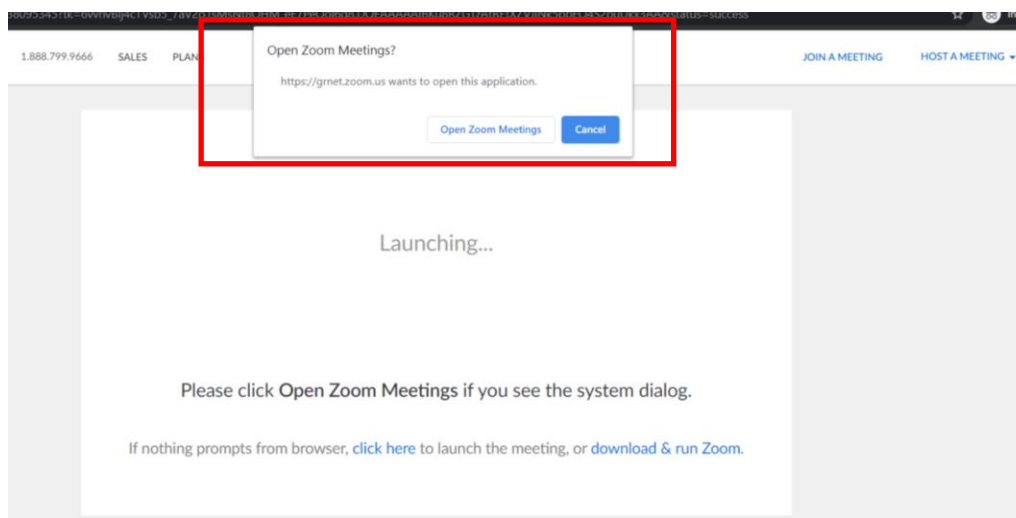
1.888.799.9666 SALES PLAN

Open Zoom Meetings?

https://grnet.zoom.us wants to open this application.

Open Zoom Meetings Cancel

JOIN A MEETING HOST A MEETING

Launching...

Please click Open Zoom Meetings if you see the system dialog.

If nothing prompts from browser, click here to launch the meeting, or download & run Zoom.